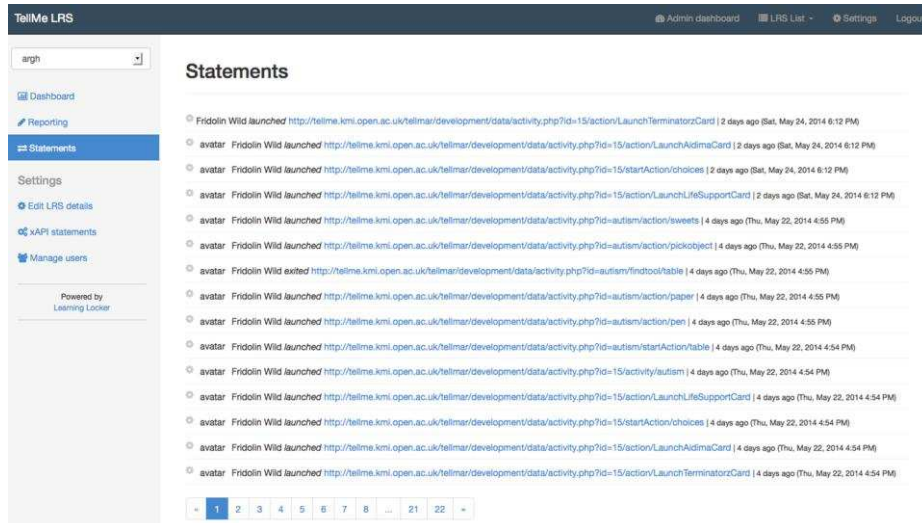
TellMe LRS

Admin dashboard LRS List Settings Logou

argh

Dashboard
Reporting
Statements

Settings

Edit LRS details
xAPI statements
Manage users

Powered by
Learning Locker

Statements

Fridolin Wild *launched* http://tellme.kmi.open.ac.uk/tellmar/development/data/activity.php?id=15/action/LaunchTerminatorzCard | 2 days ago (Sat, May 24, 2014 6:12 PM)

avatar Fridolin Wild *launched* http://tellme.kmi.open.ac.uk/tellmar/development/data/activity.php?id=15/action/LaunchAidimaCard | 2 days ago (Sat, May 24, 2014 6:12 PM)

avatar Fridolin Wild *launched* http://tellme.kmi.open.ac.uk/tellmar/development/data/activity.php?id=15/startAction/choices | 2 days ago (Sat, May 24, 2014 6:12 PM)

avatar Fridolin Wild *launched* http://tellme.kmi.open.ac.uk/tellmar/development/data/activity.php?id=15/action/LaunchLifeSupportCard | 2 days ago (Sat, May 24, 2014 6:12 PM)

avatar Fridolin Wild *launched* http://tellme.kmi.open.ac.uk/tellmar/development/data/activity.php?id=autism/action/sweets | 4 days ago (Thu, May 22, 2014 4:55 PM)

avatar Fridolin Wild *launched* http://tellme.kmi.open.ac.uk/tellmar/development/data/activity.php?id=autism/action/pickobject | 4 days ago (Thu, May 22, 2014 4:55 PM)

avatar Fridolin Wild *exited* http://tellme.kmi.open.ac.uk/tellmar/development/data/activity.php?id=autism/findtool/table | 4 days ago (Thu, May 22, 2014 4:55 PM)

avatar Fridolin Wild *launched* http://tellme.kmi.open.ac.uk/tellmar/development/data/activity.php?id=autism/action/paper | 4 days ago (Thu, May 22, 2014 4:55 PM)

avatar Fridolin Wild *launched* http://tellme.kmi.open.ac.uk/tellmar/development/data/activity.php?id=autism/action/pen | 4 days ago (Thu, May 22, 2014 4:55 PM)

avatar Fridolin Wild *launched* http://tellme.kmi.open.ac.uk/tellmar/development/data/activity.php?id=autism/startAction/table | 4 days ago (Thu, May 22, 2014 4:54 PM)

avatar Fridolin Wild *launched* http://tellme.kmi.open.ac.uk/tellmar/development/data/activity.php?id=15/activity/autism | 4 days ago (Thu, May 22, 2014 4:54 PM)

avatar Fridolin Wild *launched* http://tellme.kmi.open.ac.uk/tellmar/development/data/activity.php?id=15/action/LaunchLifeSupportCard | 4 days ago (Thu, May 22, 2014 4:54 PM)

avatar Fridolin Wild *launched* http://tellme.kmi.open.ac.uk/tellmar/development/data/activity.php?id=15/startAction/choices | 4 days ago (Thu, May 22, 2014 4:54 PM)

avatar Fridolin Wild *launched* http://tellme.kmi.open.ac.uk/tellmar/development/data/activity.php?id=15/action/LaunchAidimaCard | 4 days ago (Thu, May 22, 2014 4:54 PM)

avatar Fridolin Wild *launched* http://tellme.kmi.open.ac.uk/tellmar/development/data/activity.php?id=15/action/LaunchTerminatorzCard | 4 days ago (Thu, May 22, 2014 4:54 PM)

« 1 2 3 4 5 6 7 8 ... 21 22 »